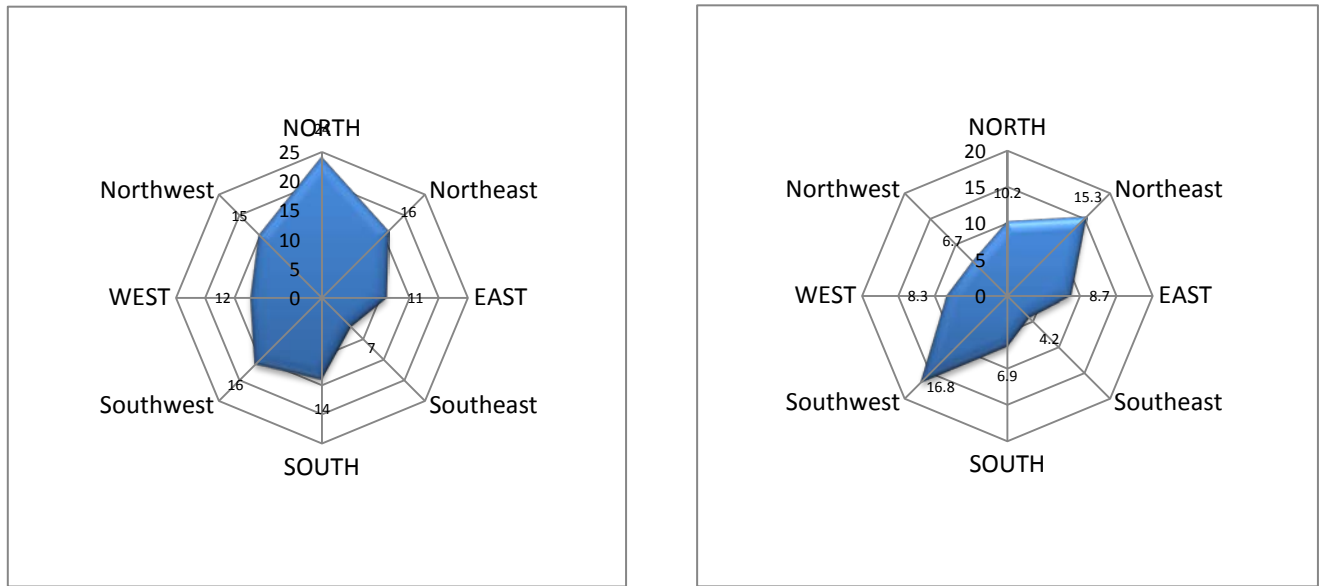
NORTH
25
20
15
10
5
0
24
Northeast
16
Northwest
15
WEST
12
EAST
11
7
Southeast
14
SOUTH
16
Southwest

NORTH
20
15
10
5
0
10.2
Northeast
15.3
Northwest
6.7
WEST
8.3
EAST
8.7
4.2
Southeast
6.9
SOUTH
16.8
Southwest